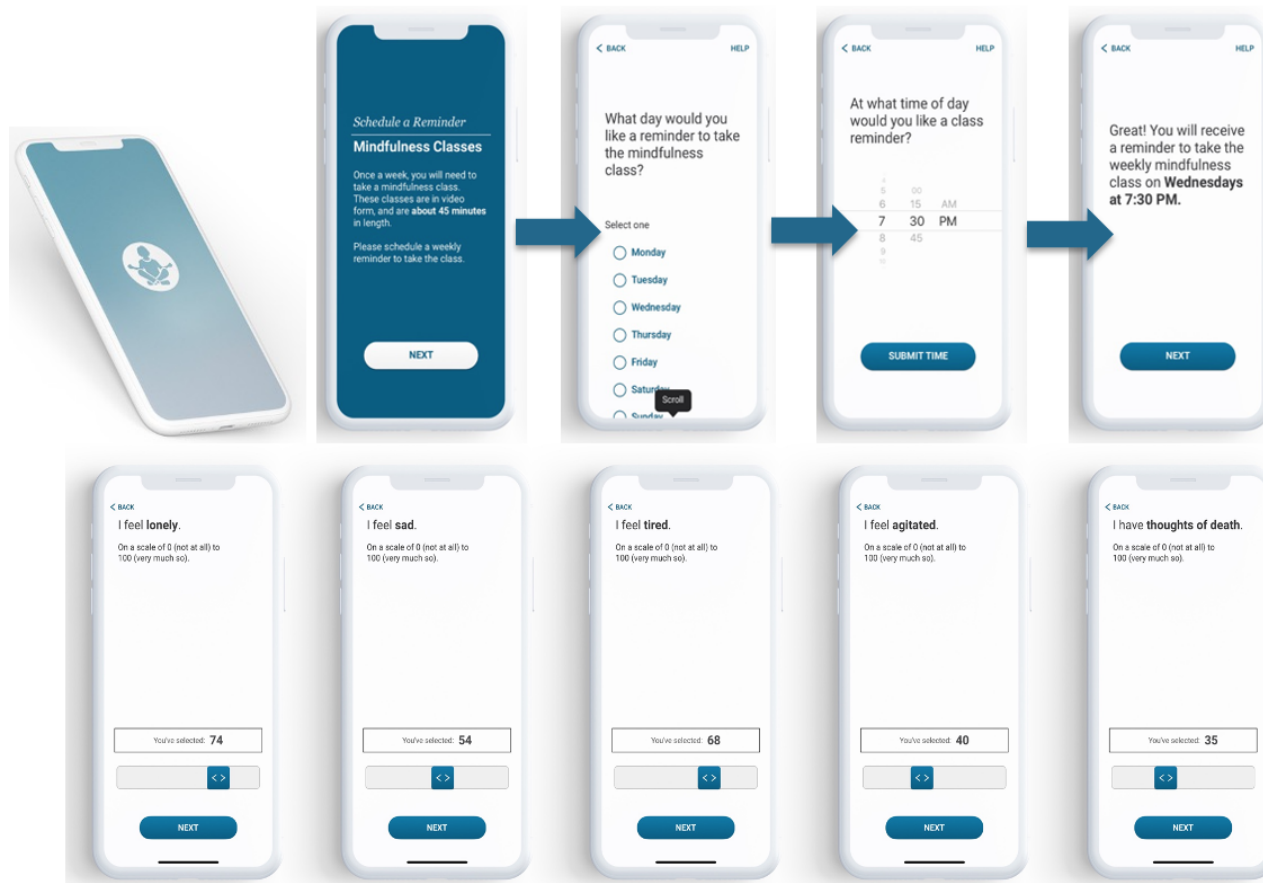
Schedule a Reminder

Mindfulness Classes

Once a week, you will need to take a mindfulness class. These classes are in video form, and are **about 45 minutes** in length.

Please schedule a weekly reminder to take the class.

NEXT

< BACK HELP

What day would you like a reminder to take the mindfulness class?

Select one

Monday

Tuesday

Wednesday

Thursday

Friday

Saturday

Sunday

Scroll

< BACK HELP

At what time of day would you like a class reminder?

4 5 6 7 8 9 10

00 15 30 45

AM PM

SUBMIT TIME

< BACK HELP

Great! You will receive a reminder to take the weekly mindfulness class on **Wednesdays at 7:30 PM.**

NEXT

< BACK

I feel **lonely**.

On a scale of 0 (not at all) to 100 (very much so).

You've selected: 74

< >

NEXT

< BACK

I feel **sad**.

On a scale of 0 (not at all) to 100 (very much so).

You've selected: 54

< >

NEXT

< BACK

I feel **tired**.

On a scale of 0 (not at all) to 100 (very much so).

You've selected: 68

< >

NEXT

< BACK

I feel **agitated**.

On a scale of 0 (not at all) to 100 (very much so).

You've selected: 40

< >

NEXT

< BACK

I have **thoughts of death**.

On a scale of 0 (not at all) to 100 (very much so).

You've selected: 35

< >

NEXT